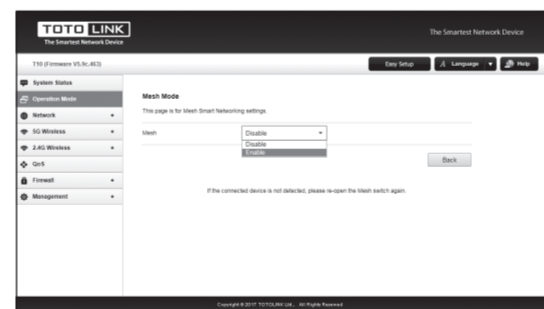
TOTO LINK
The Smartest Network Device

The Smartest Network Device

T10 (Firmware V5.9c.463)

Easy Setup

Language

Help

System Status

Operation Mode

Network

5G Wireless

2.4G Wireless

QoS

Firewall

Management

Mesh Mode

This page is for Mesh Smart Networking settings.

Mesh

Disable

Disable

Enable

Back

If the connected device is not detected, please re-open the Mesh switch again.

Copyright © 2017 TOTOLINK Ltd., All Rights Reserved